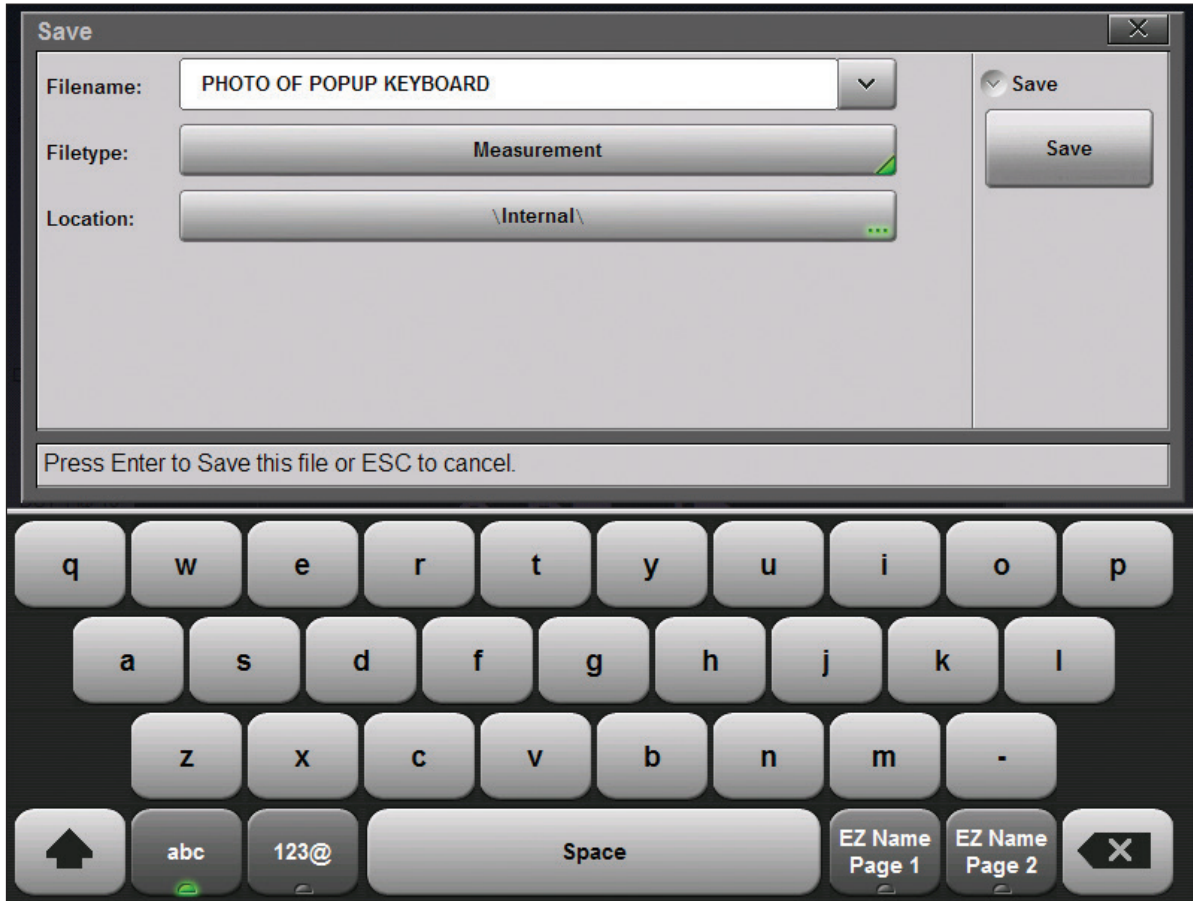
Save

Filename: PHOTO OF POPUP KEYBOARD

Filetype: Measurement

Location: \Internal\

Save

Save

Press Enter to Save this file or ESC to cancel.

q w e r t y u i o p

a s d f g h j k l

z x c v b n m -

abc 123@ Space EZ Name Page 1 EZ Name Page 2